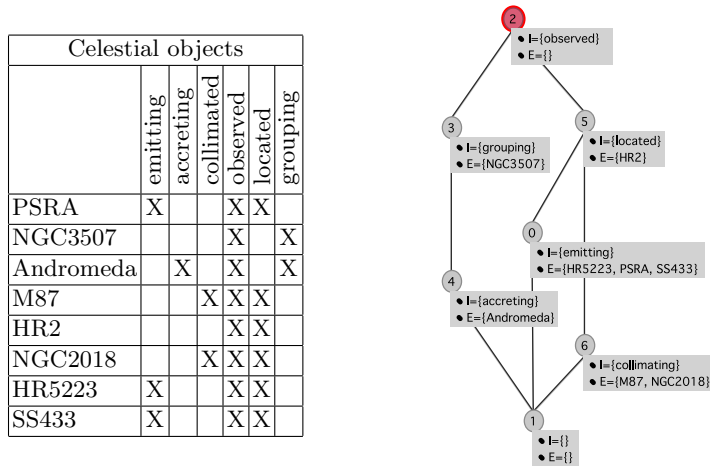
| Celestial objects | emitting | accreting | collimated | observed | located | grouping |
|---|---|---|---|---|---|---|
| PSRA | X | | | X | X | |
| NGC3507 | | | | X | | X |
| Andromeda | | X | | X | | X |
| M87 | | | X | X | X | |
| HR2 | | | | X | X | |
| NGC2018 | | | X | X | X | |
| HR5223 | X | | | X | X | |
| SS433 | X | | | X | X | |

2
• I={observed}
• E={}

3
• I={grouping}
• E={NGC3507}

5
• I={located}
• E={HR2}

0
• I={emitting}
• E={HR5223, PSRA, SS433}

4
• I={accreting}
• E={Andromeda}

6
• I={collimating}
• E={M87, NGC2018}

1
• I={}
• E={}